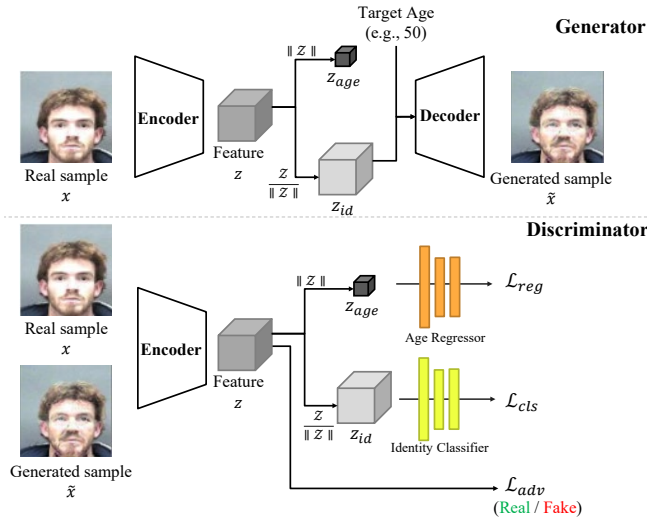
Generator

Target Age (e.g., 50)

$\| Z \|$

$z_{age}$

Encoder

Decoder

Feature $z$

$\frac{Z}{\| Z \|}$

$z_{id}$

Real sample $x$

Generated sample $\tilde{x}$

Discriminator

Real sample $x$

Encoder

Feature $z$

$\| Z \|$

$z_{age}$

Age Regressor

$\mathcal{L}_{reg}$

$\frac{Z}{\| Z \|}$

$z_{id}$

Identity Classifier

$\mathcal{L}_{cls}$

Generated sample $\tilde{x}$

$\mathcal{L}_{adv}$

(Real / Fake)